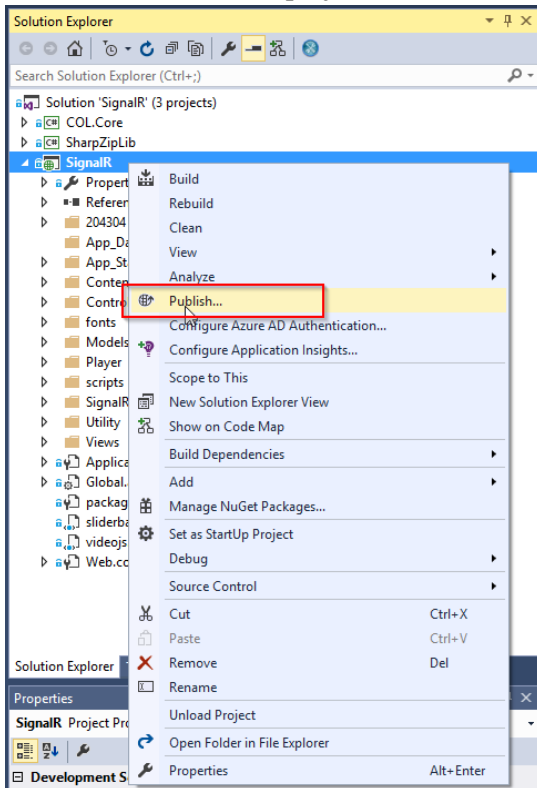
Solution Explorer

Search Solution Explorer (Ctrl+;)

Solution 'SignalR' (3 projects)
COL.Core
SharpZipLib
SignalR
Propert
Referer
204304
App_Da
App_St
Conter
Contro
fonts
Models
Player
scripts
SignalR
Utility
Views
Applica
Global.
packag
sliderba
videojs
Web.co

Build
Rebuild
Clean
View
Analyze
Publish...
Configure Azure AD Authentication...
Configure Application Insights...
Scope to This
New Solution Explorer View
Show on Code Map
Build Dependencies
Add
Manage NuGet Packages...
Set as StartUp Project
Debug
Source Control
Cut Ctrl+X
Paste Ctrl+V
Remove Del
Rename
Unload Project
Open Folder in File Explorer
Properties Alt+Enter

Solution Explorer
Properties
SignalR Project Pro
Development S